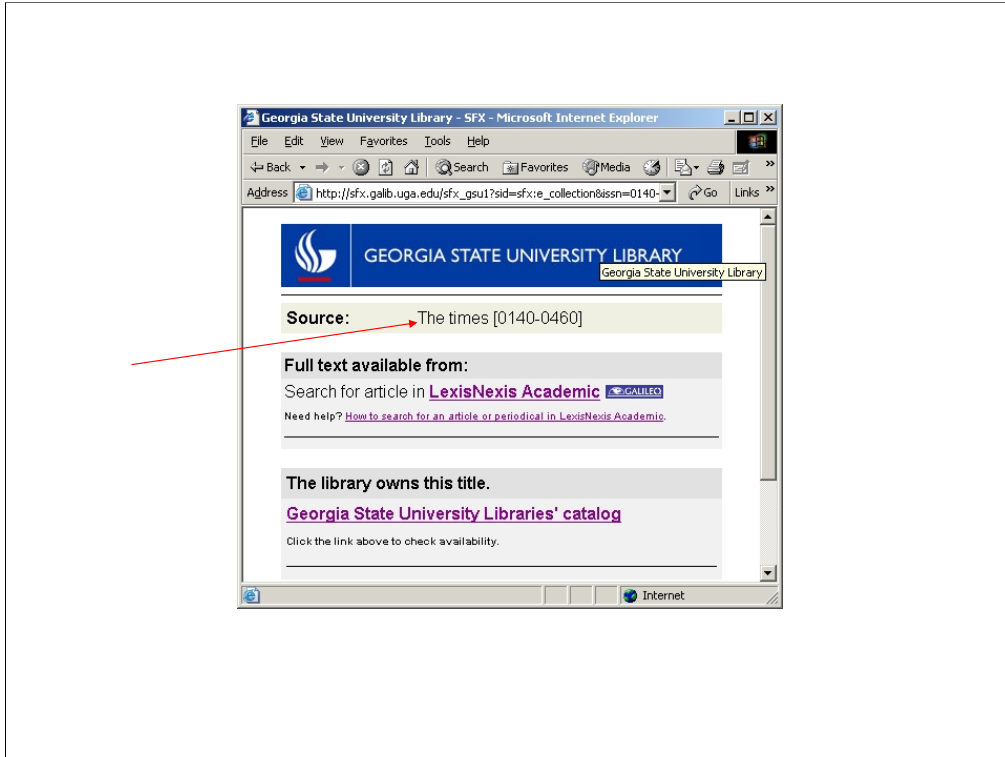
Georgia State University Library - SFX - Microsoft Internet Explorer

File Edit View Favorites Tools Help

Back Search Favorites Media

Address http://sfx.galib.uga.edu/sfx_gsu1?sid=sfx:e_collection&issn=0140- Go Links

GEORGIA STATE UNIVERSITY LIBRARY

Georgia State University Library

Source: The times [0140-0460]

Full text available from:

Search for article in LexisNexis Academic GALILEO

Need help? How to search for an article or periodical in LexisNexis Academic.

The library owns this title.

Georgia State University Libraries' catalog

Click the link above to check availability.

Internet